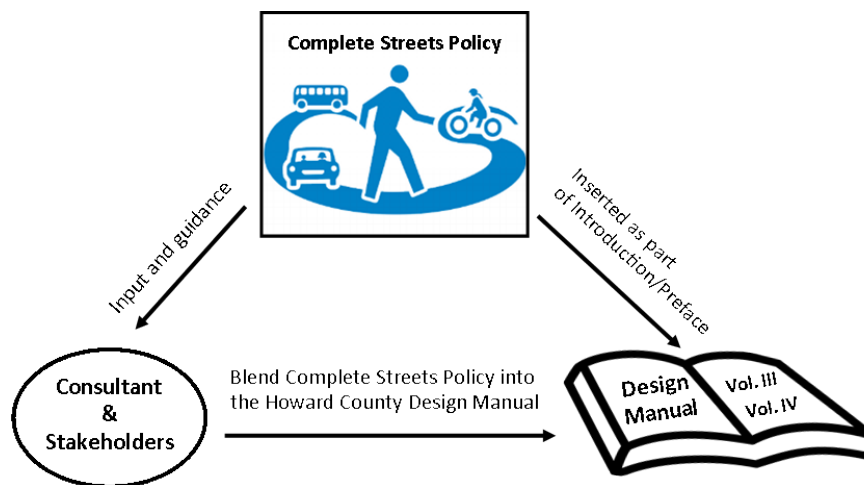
Complete Streets Policy

Input and guidance

Inserted as part of Introduction/Preface

Consultant & Stakeholders

Blend Complete Streets Policy into the Howard County Design Manual

Design Manual

Vol. III
Vol. IV